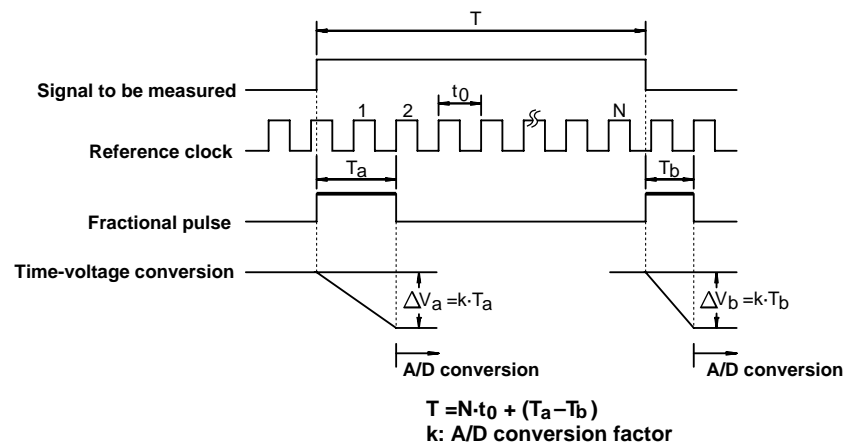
T

Signal to be measured

$t_0$

1 2 N

Reference clock

$T_a$

$T_b$

Fractional pulse

Time-voltage conversion

$\triangle V_a = k \cdot T_a$

$\triangle V_b = k \cdot T_b$

A/D conversion

A/D conversion

$T = N \cdot t_0 + (T_a - T_b)$
k: A/D conversion factor